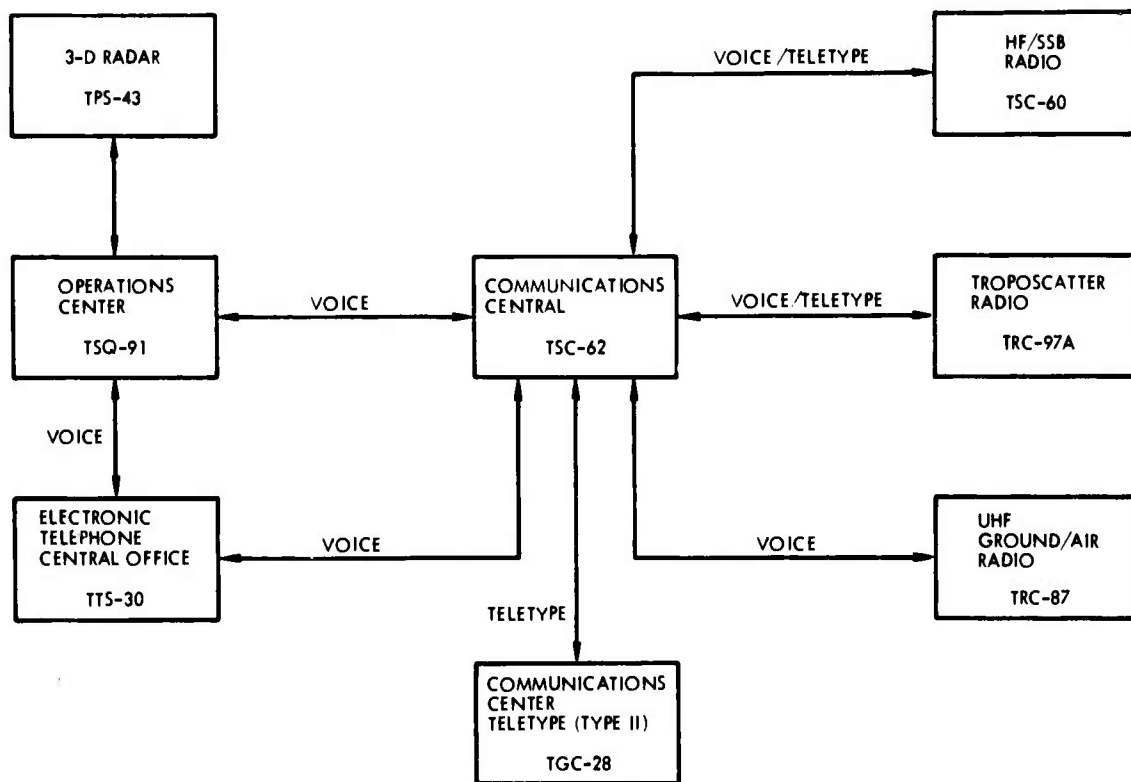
3-D RADAR

TPS-43

VOICE /TELETYPE

HF/SSB RADIO

TSC-60

OPERATIONS CENTER

TSQ-91

VOICE

COMMUNICATIONS CENTRAL

TSC-62

VOICE/TELETYPE

TROPOSCATTER RADIO

TRC-97A

VOICE

ELECTRONIC TELEPHONE CENTRAL OFFICE

TTS-30

VOICE

VOICE

UHF GROUND/AIR RADIO

TRC-87

TELETYPE

COMMUNICATIONS CENTER TELETYPE (TYPE II)

TGC-28